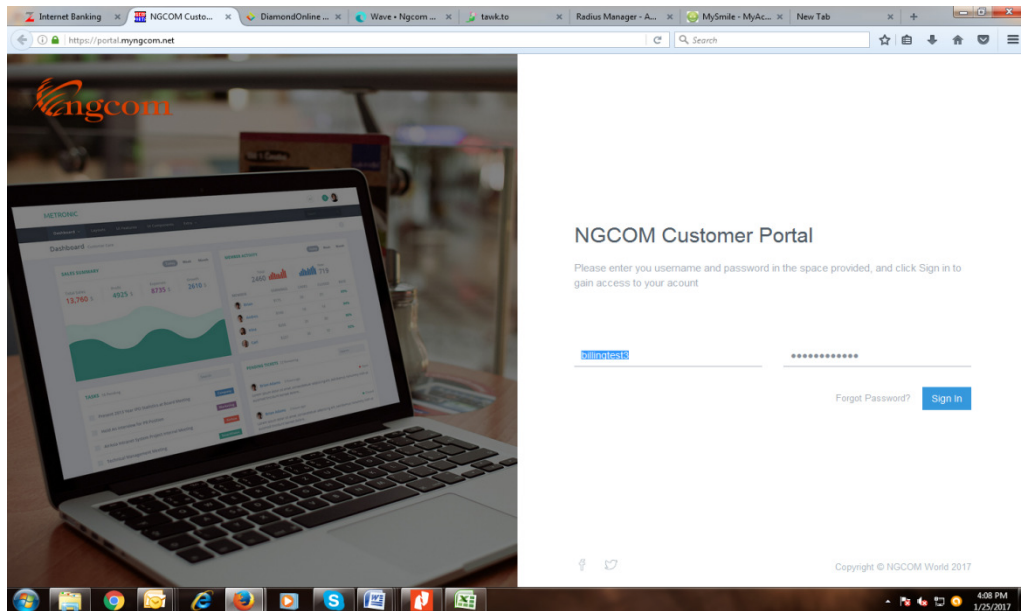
Internet Banking × NGCOM Custo... × DiamondOnline ... × Wave • Ngcom ... × tawk.to × Radius Manager - A... × MySmile - MyAc... × New Tab × +

https://portal.myngcom.net

Search

ngcom

METRONIC

Dashboard

SALES SUMMARY

13,760

4925

8735

2610

MEMBER ACTIVITY

2400

719

TASKS

NGCOM Customer Portal

Please enter you username and password in the space provided, and click Sign in to gain access to your acount

billingtest3

•••••••••••••

Forgot Password?

Sign in

Copyright © NGCOM World 2017

4:08 PM
1/25/2017